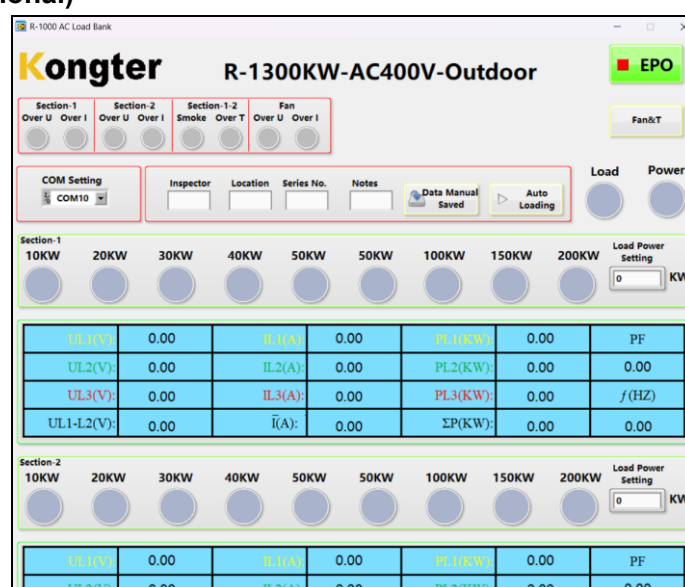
ional)

R-1000 AC Load Bank

Kongter R-1300KW-AC400V-Outdoor

EPO

Section-1 Over U Over I
Section-2 Over U Over I
Section-1-2 Smoke Over T
Fan Over U Over I

Fan&T

COM Setting
COM10

Inspector Location Series No. Notes

Data Manual Saved

Auto Loading

Load Power

Section-1
10KW 20KW 30KW 40KW 50KW 50KW 100KW 150KW 200KW

Load Power Setting
0 KW

| UL1(V): | 0.00 | IL1(A): | 0.00 | PL1(KW): | 0.00 | PF |
|---|---|---|---|---|---|---|
| UL2(V): | 0.00 | IL2(A): | 0.00 | PL2(KW): | 0.00 | 0.00 |
| UL3(V): | 0.00 | IL3(A): | 0.00 | PL3(KW): | 0.00 | $f$(HZ) |
| UL1-L2(V): | 0.00 | $\bar{I}$(A): | 0.00 | ΣP(KW): | 0.00 | 0.00 |

Section-2
10KW 20KW 30KW 40KW 50KW 50KW 100KW 150KW 200KW

Load Power Setting
0 KW

| UL1(V): | 0.00 | IL1(A): | 0.00 | PL1(KW): | 0.00 | PF |
|---|---|---|---|---|---|---|
| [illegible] | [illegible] | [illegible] | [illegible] | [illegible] | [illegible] | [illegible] |